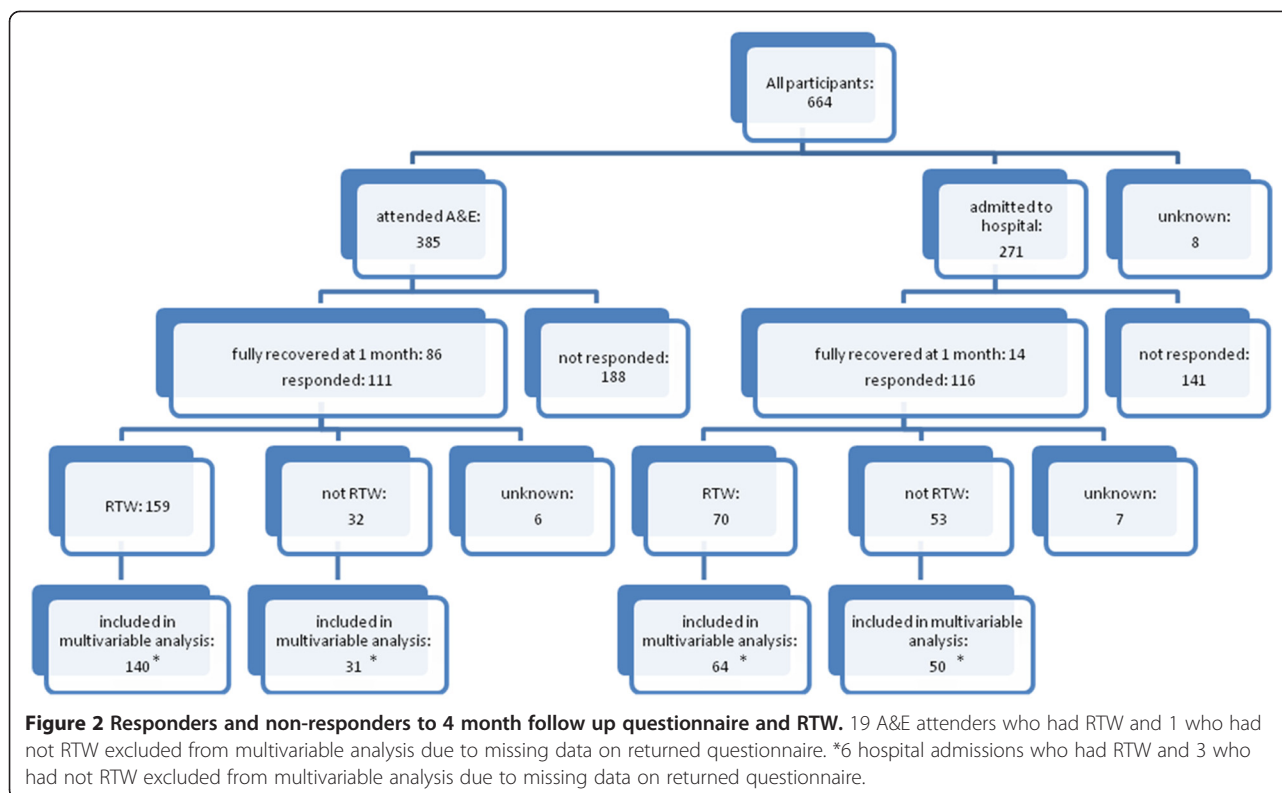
All participants: 664

attended A&E: 385

admitted to hospital: 271

unknown: 8

fully recovered at 1 month: 86
responded: 111

not responded: 188

fully recovered at 1 month: 14
responded: 116

not responded: 141

RTW: 159

not RTW: 32

unknown: 6

RTW: 70

not RTW: 53

unknown: 7

included in multivariable analysis: 140*

included in multivariable analysis: 31 *

included in multivariable analysis: 64 *

included in multivariable analysis: 50 *

**Figure 2 Responders and non-responders to 4 month follow up questionnaire and RTW.** 19 A&E attenders who had RTW and 1 who had not RTW excluded from multivariable analysis due to missing data on returned questionnaire. *6 hospital admissions who had RTW and 3 who had not RTW excluded from multivariable analysis due to missing data on returned questionnaire.